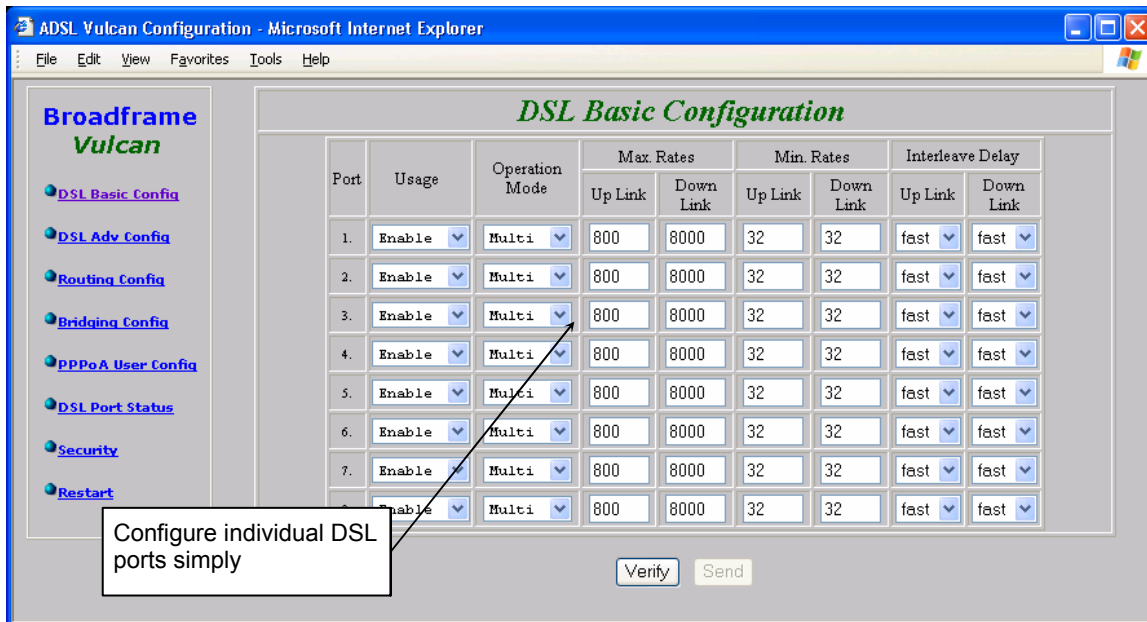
ADSL Vulcan Configuration - Microsoft Internet Explorer

File Edit View Favorites Tools Help

Broadframe
Vulcan

DSL Basic Config
DSL Adv Config
Routing Config
Bridging Config
PPPoA User Config
DSL Port Status
Security
Restart

DSL Basic Configuration

| Port | Usage | Operation Mode | Max. Rates Up Link | Max. Rates Down Link | Min. Rates Up Link | Min. Rates Down Link | Interleave Delay Up Link | Interleave Delay Down Link |
|---|---|---|---|---|---|---|---|---|
| 1. | Enable | Multi | 800 | 8000 | 32 | 32 | fast | fast |
| 2. | Enable | Multi | 800 | 8000 | 32 | 32 | fast | fast |
| 3. | Enable | Multi | 800 | 8000 | 32 | 32 | fast | fast |
| 4. | Enable | Multi | 800 | 8000 | 32 | 32 | fast | fast |
| 5. | Enable | Multi | 800 | 8000 | 32 | 32 | fast | fast |
| 6. | Enable | Multi | 800 | 8000 | 32 | 32 | fast | fast |
| 7. | Enable | Multi | 800 | 8000 | 32 | 32 | fast | fast |
| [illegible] | Enable | Multi | 800 | 8000 | 32 | 32 | fast | fast |

Configure individual DSL ports simply

Verify Send